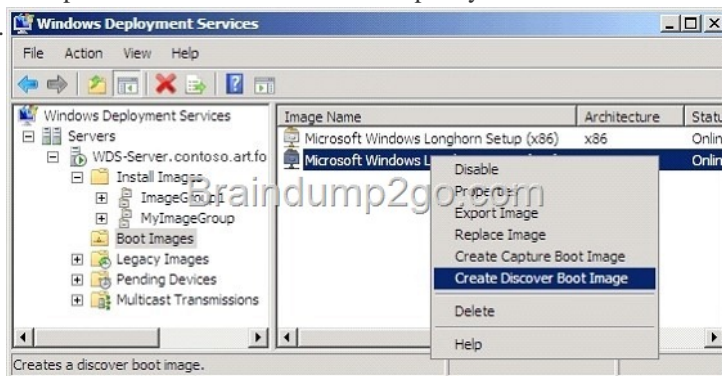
Windows Deployment Services

File Action View Help

Windows Deployment Services
Servers
WDS-Server.contoso.art.fo
Install Images
ImageGroup1
MyImageGroup
Boot Images
Legacy Images
Pending Devices
Multicast Transmissions

| Image Name | Architecture | Statu |
|---|---|---|
| Microsoft Windows Longhorn Setup (x86) | x86 | Onlin |
| Microsoft Windows L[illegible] | | Onlin |

Disable
Properties
Export Image
Replace Image
Create Capture Boot Image
Create Discover Boot Image
Delete
Help

Braindump2go.com

Creates a discover boot image.